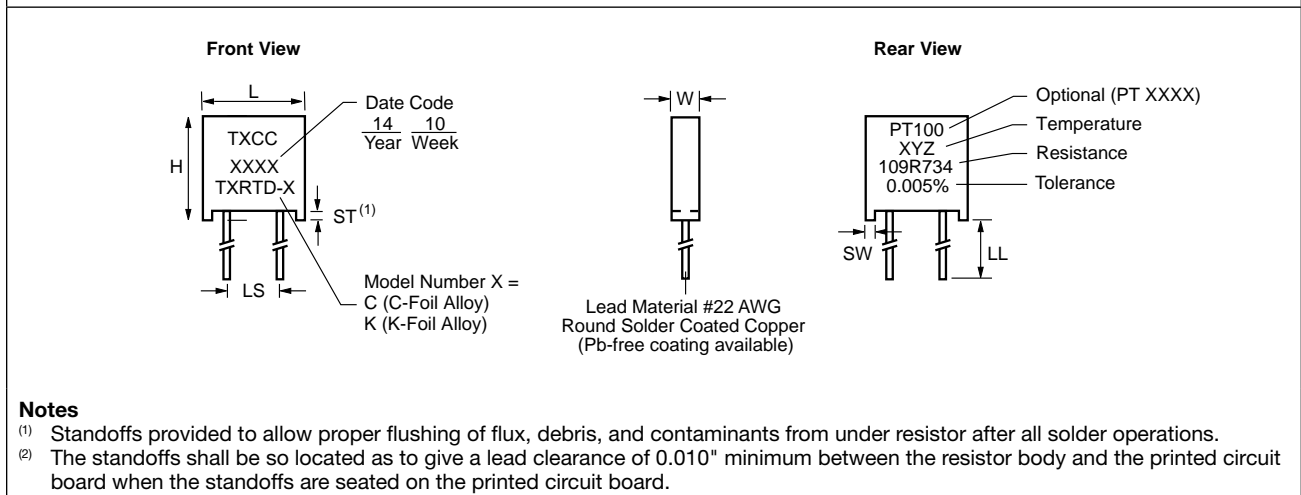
Front View

L

Date Code
14 Year 10 Week

TXCC

H

XXXX
TXRTD-X

ST$^{(1)}$

LS

Model Number X =
C (C-Foil Alloy)
K (K-Foil Alloy)

W

Lead Material #22 AWG
Round Solder Coated Copper
(Pb-free coating available)

Rear View

Optional (PT XXXX)

PT100
XYZ
109R734
0.005%

Temperature

Resistance

Tolerance

SW

LL

Notes
$^{(1)}$ Standoffs provided to allow proper flushing of flux, debris, and contaminants from under resistor after all solder operations.
$^{(2)}$ The standoffs shall be so located as to give a lead clearance of 0.010" minimum between the resistor body and the printed circuit board when the standoffs are seated on the printed circuit board.